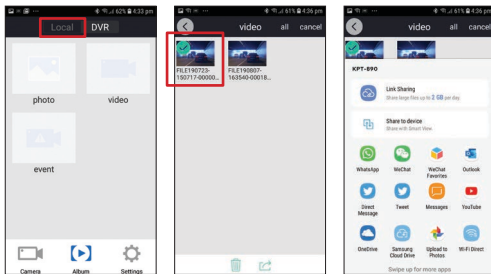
62% 4:33 pm
Local DVR
photo
video
event
Camera
Album
Settings

4:36 pm
video all cancel
FILE190723-150717-00000...
FILE190807-163540-00018...

61% 4:36 pm
video all cancel
KPT-890
Link Sharing
Share large files up to 2 GB per day.
Share to device
Share with Smart View
WhatsApp
WeChat
WeChat Favorites
Outlook
Direct Message
Tweet
Messages
YouTube
OneDrive
Samsung Cloud Drive
Upload to Photos
Wi-Fi Direct
Swipe up for more apps